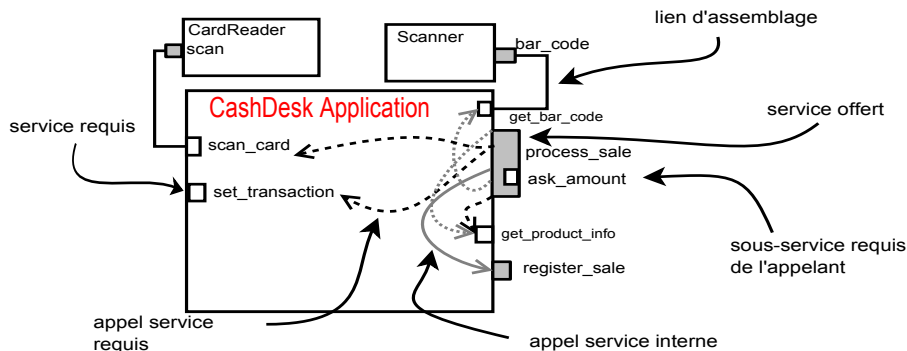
CardReader
scan

Scanner
bar_code

lien d'assemblage

CashDesk Application

get_bar_code

service offert

service requis

scan_card

process_sale

ask_amount

set_transaction

get_product_info

sous-service requis de l'appelant

register_sale

appel service requis

appel service interne